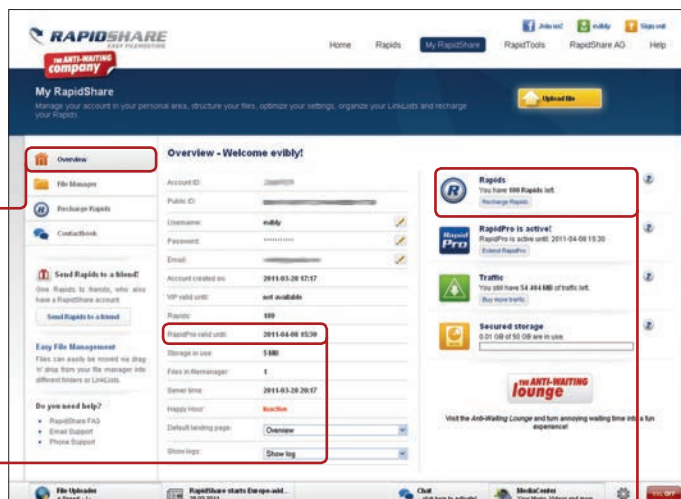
RAPIDSHARE
EASY FILEHOSTING

Join us! evibly Sign out

THE ANTI-WAITING company

Home Rapids My RapidShare RapidTools RapidShare AG Help

My RapidShare
Manage your account in your personal area, structure your files, optimize your settings, organize your LinkLists and recharge your Rapids.

Upload file

Overview
File Manager
Recharge Rapids
ContactBook

Send Rapids to a friend!
One Rapids to friends, who also have a RapidShare account.
Send Rapids to a friend

Easy File Management
Files can easily be moved via drag 'n' drop from your file manager into different folders or LinkLists.

Do you need help?
• RapidShare FAQ
• Email Support
• Phone Support

Overview - Welcome evibly!

| Account ID: | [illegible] |
|---|---|
| Public ID: | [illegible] |
| Username: | evibly |
| Password: | ••••••••••• |
| Email: | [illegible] |
| Account created on: | 2011-03-28 17:17 |
| VIP valid until: | not available |
| Rapids: | 100 |
| RapidPro valid until: | 2011-04-08 15:30 |
| Storage in use: | 5 MB |
| Files in filemanager: | 1 |
| Server time: | 2011-03-28 20:17 |
| Happy Hour: | Inactive |
| Default landing page: | Overview |
| Show logs: | Show log |

Rapids
You have 100 Rapids left.
Recharge Rapids

RapidPro is active!
RapidPro is active until: 2011-04-08 15:30
Extend RapidPro

Traffic
You still have 54 404 MB of traffic left.
Buy more traffic

Secured storage
0.01 GB of 50 GB are in use

THE ANTI-WAITING lounge

Visit the Anti-Waiting Lounge and turn annoying waiting time into a fun experience!

File Uploader
RapidShare starts Europe-wid...
Chat
MediaCenter